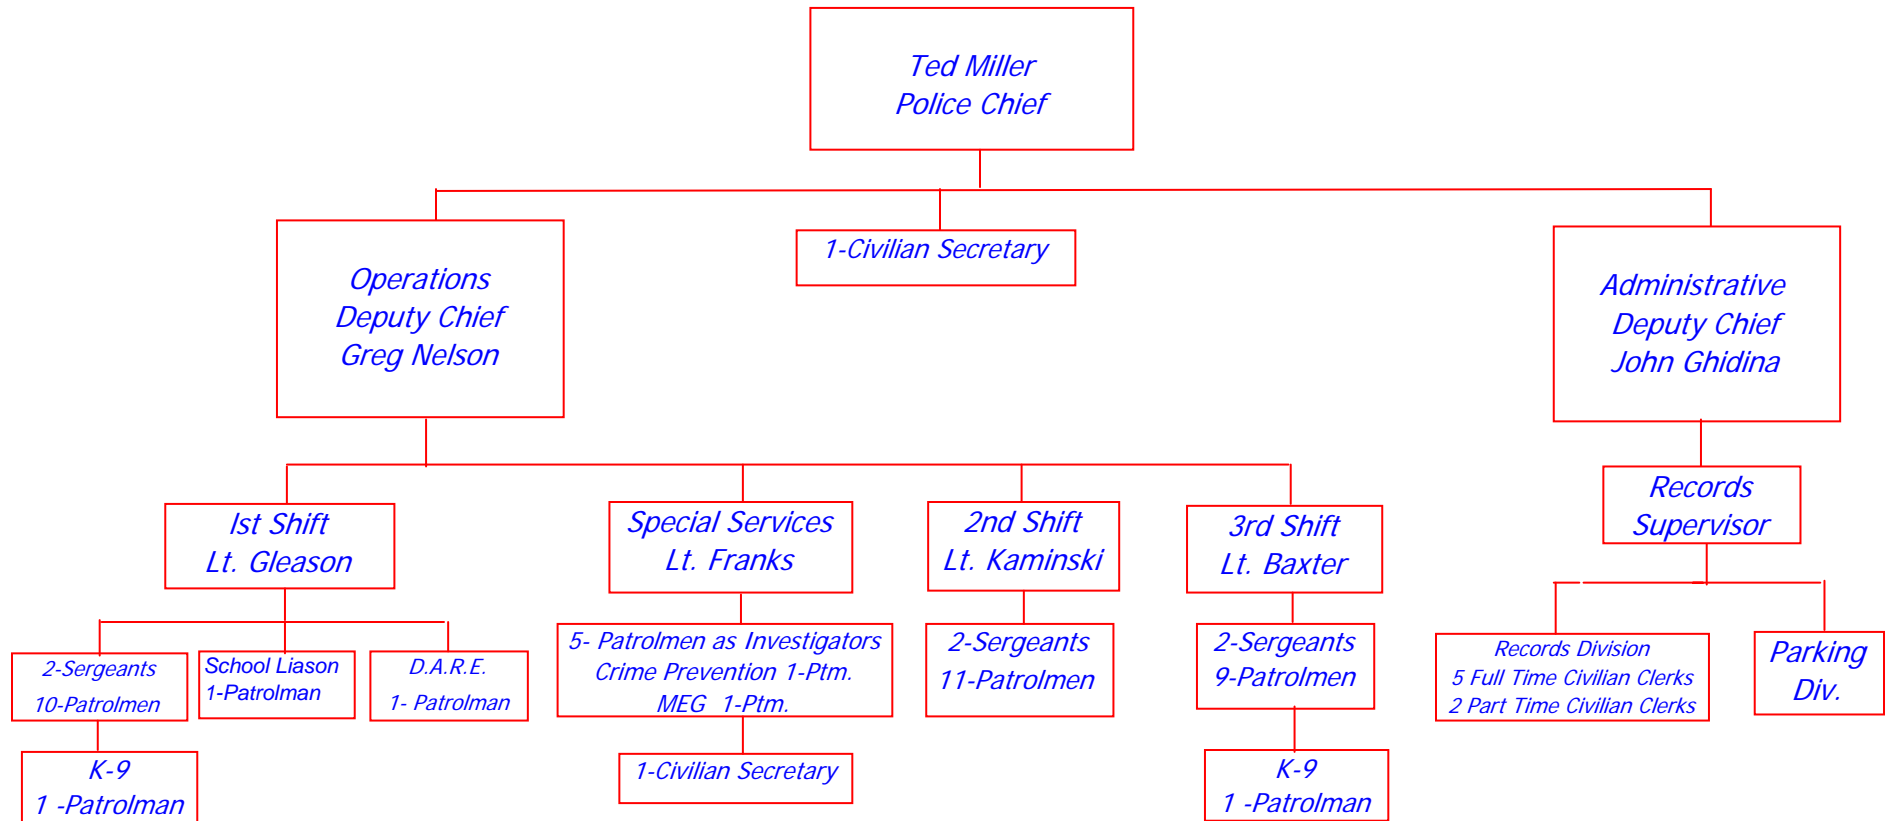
Ted Miller
Police Chief

Operations
Deputy Chief
Greg Nelson

1-Civilian Secretary

Administrative
Deputy Chief
John Ghidina

Ist Shift
Lt. Gleason

Special Services
Lt. Franks

2nd Shift
Lt. Kaminski

3rd Shift
Lt. Baxter

Records
Supervisor

2-Sergeants
10-Patrolmen

School Liason
1-Patrolman

D.A.R.E.
1- Patrolman

5- Patrolmen as Investigators
Crime Prevention 1-Ptm.
MEG 1-Ptm.

2-Sergeants
11-Patrolmen

2-Sergeants
9-Patrolmen

Records Division
5 Full Time Civilian Clerks
2 Part Time Civilian Clerks

Parking
Div.

K-9
1 -Patrolman

1-Civilian Secretary

K-9
1 -Patrolman